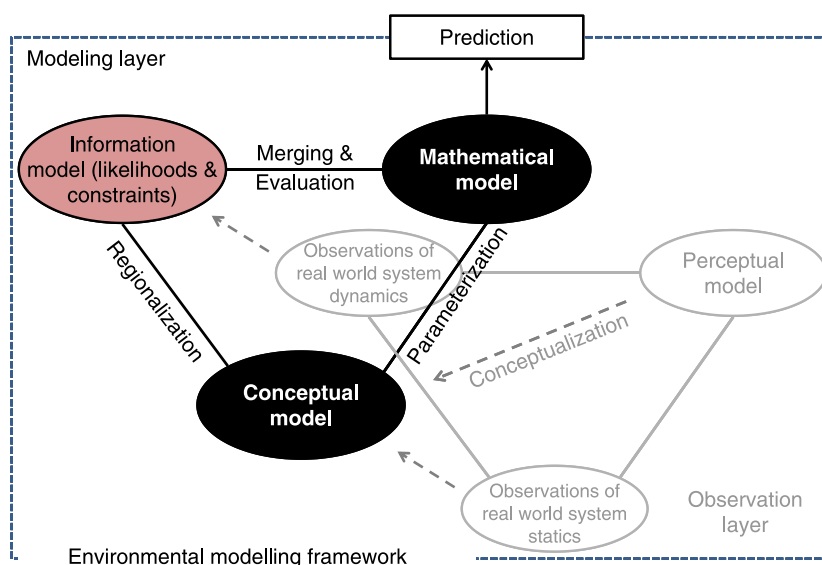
Prediction

Modeling layer

Information model (likelihoods & constraints)

Merging & Evaluation

Mathematical model

Regionalization

Observations of real world system dynamics

Parameterization

Perceptual model

Conceptualization

Conceptual model

Observations of real world system statics

Observation layer

Environmental modelling framework